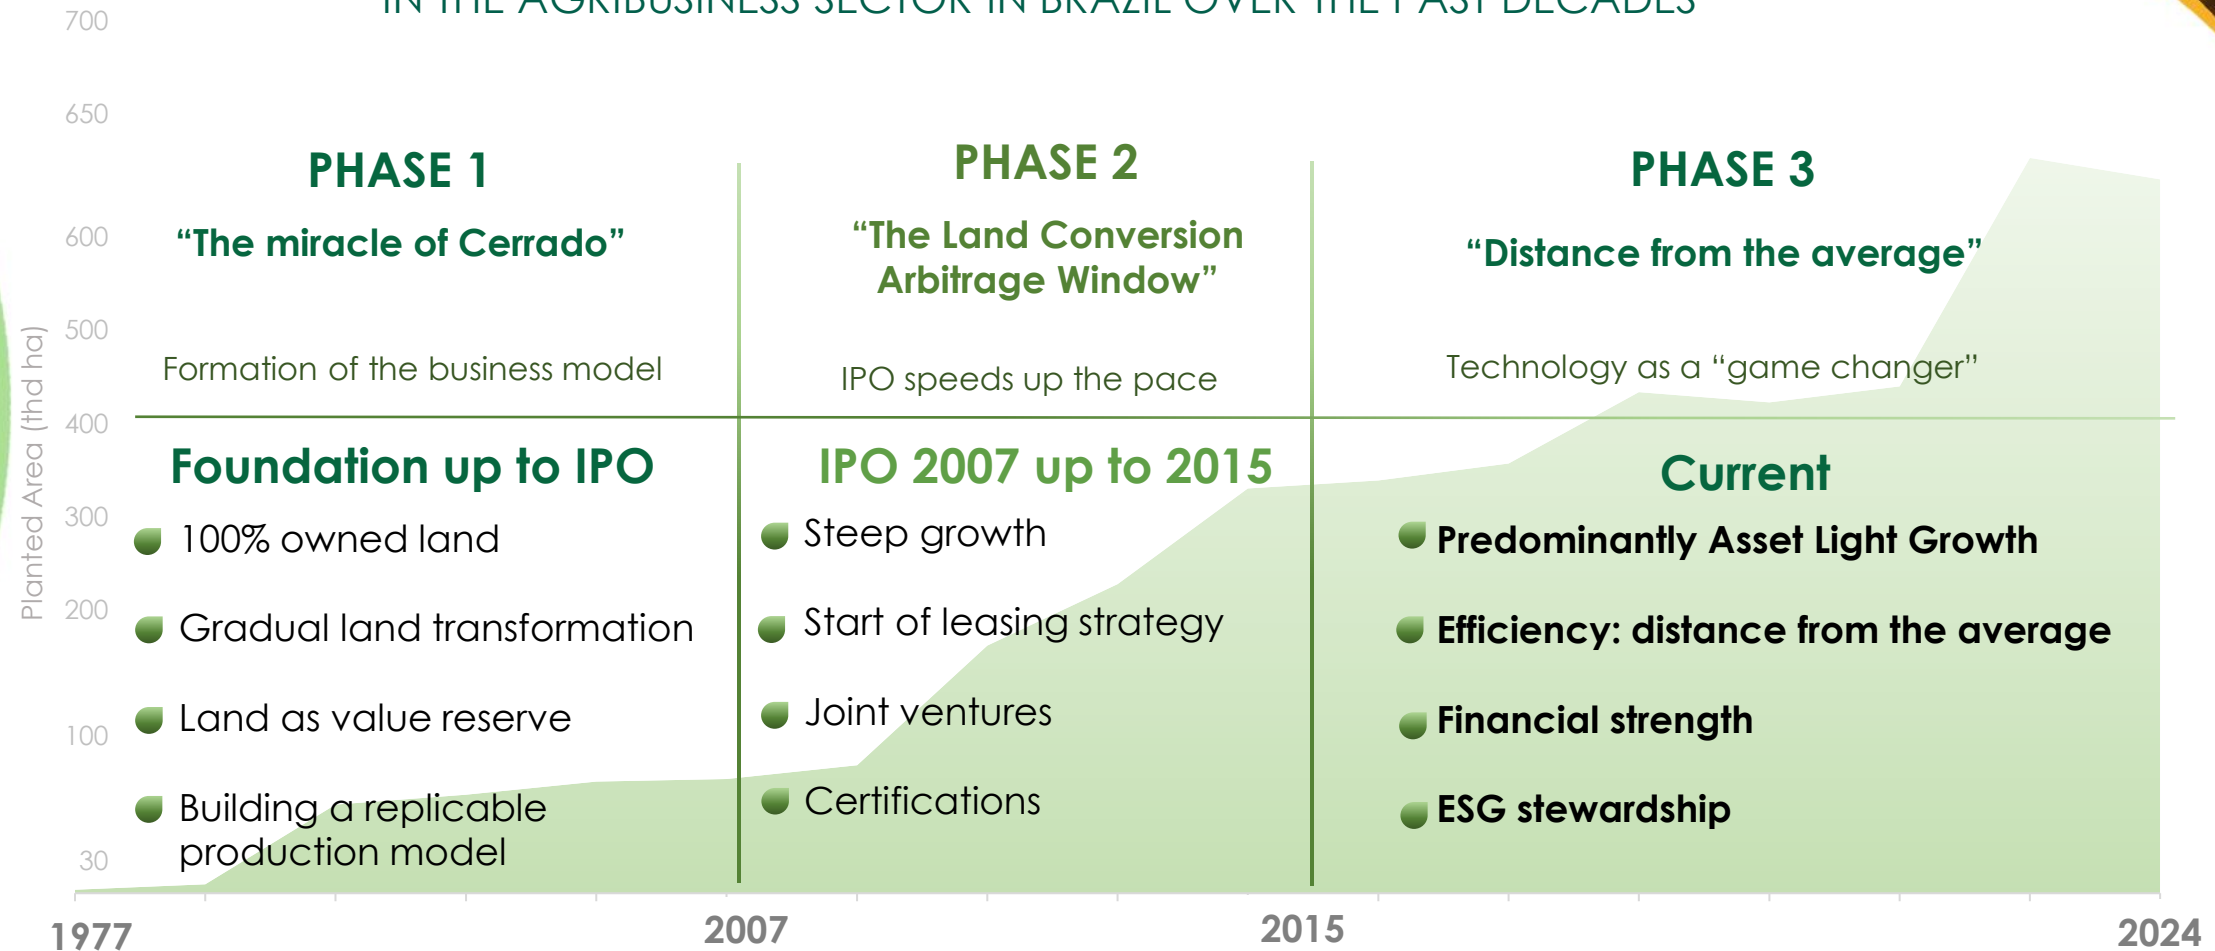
IN THE AGRIBUSINESS SECTOR IN BRAZIL OVER THE PAST DECADES

700
650
600
500
400
300
200
100
30
Planted Area (thd ha)

PHASE 1
"The miracle of Cerrado"
Formation of the business model

PHASE 2
"The Land Conversion Arbitrage Window"
IPO speeds up the pace

PHASE 3
"Distance from the average"
Technology as a "game changer"

Foundation up to IPO
100% owned land
Gradual land transformation
Land as value reserve
Building a replicable production model

IPO 2007 up to 2015
Steep growth
Start of leasing strategy
Joint ventures
Certifications

Current
Predominantly Asset Light Growth
Efficiency: distance from the average
Financial strength
ESG stewardship

1977
2007
2015
2024